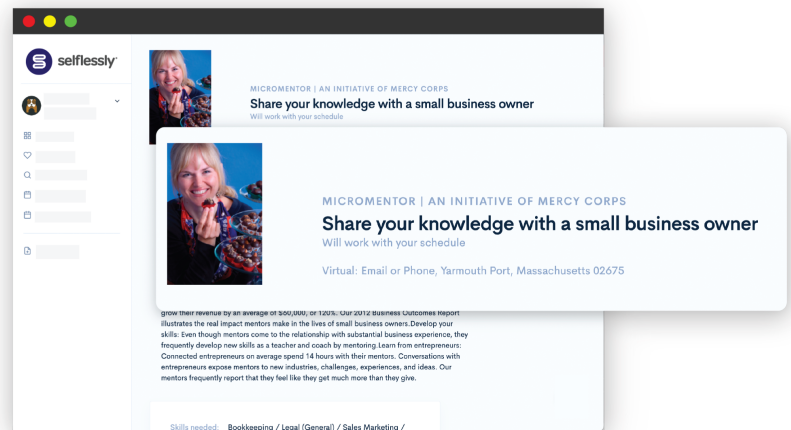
selflessly

MICROMENTOR | AN INITIATIVE OF MERCY CORPS
Share your knowledge with a small business owner
Will work with your schedule

MICROMENTOR | AN INITIATIVE OF MERCY CORPS
Share your knowledge with a small business owner
Will work with your schedule

Virtual: Email or Phone, Yarmouth Port, Massachusetts 02675

grow their revenue by an average of $60,000, or 120%. Our 2012 Business Outcomes Report illustrates the real impact mentors make in the lives of small business owners.Develop your skills: Even though mentors come to the relationship with substantial business experience, they frequently develop new skills as a teacher and coach by mentoring.Learn from entrepreneurs: Connected entrepreneurs on average spend 14 hours with their mentors. Conversations with entrepreneurs expose mentors to new industries, challenges, experiences, and ideas. Our mentors frequently report that they feel like they get much more than they give.

Skills needed: Bookkeeping / Legal (General) / Sales Marketing /